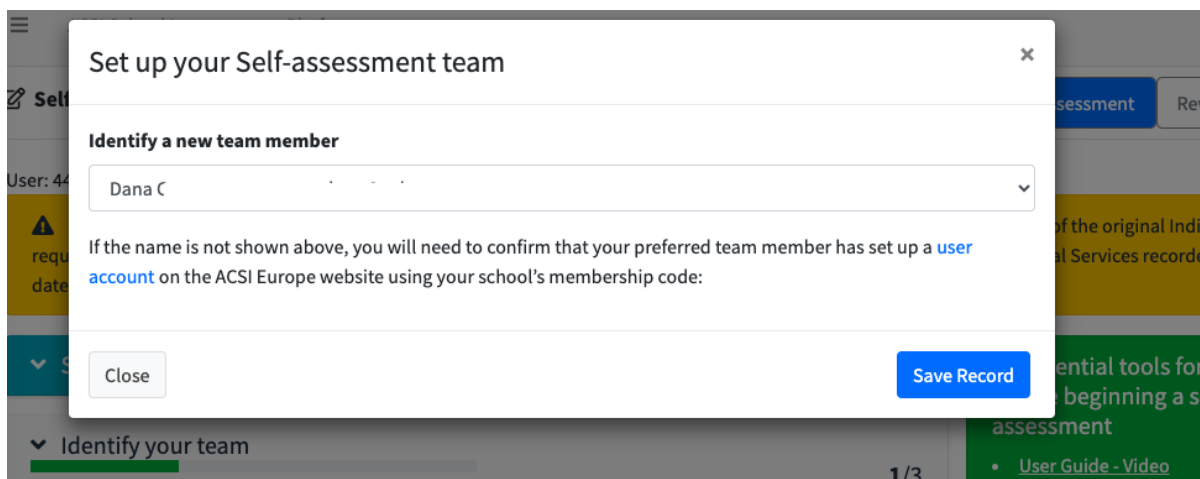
Set up your Self-assessment team

×

Identify a new team member

Dana C

If the name is not shown above, you will need to confirm that your preferred team member has set up a user account on the ACSI Europe website using your school's membership code:

Close

Save Record

Self

ssessment

Re

User: 44

requ

date

of the original Indi

al Services recorde

ential tools for

beginning a s

assessment

• User Guide - Video

Identify your team

1/3